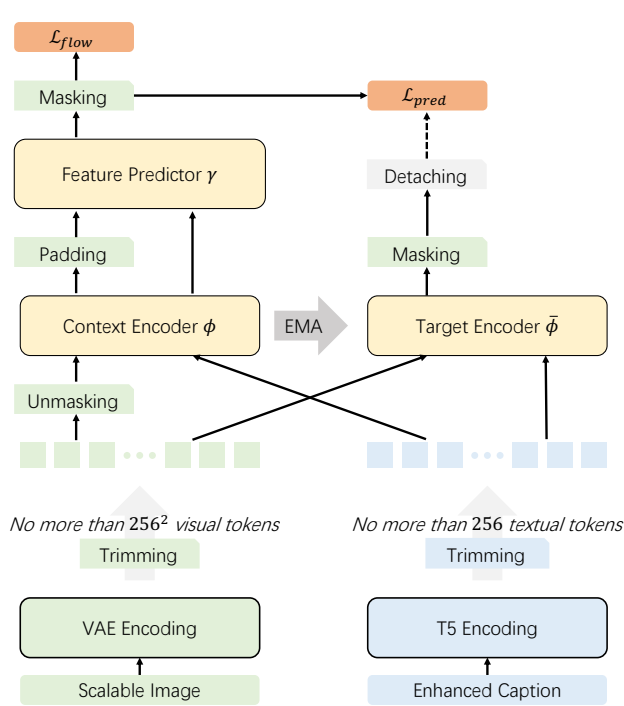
$\mathcal{L}_{flow}$

Masking

$\mathcal{L}_{pred}$

Feature Predictor $\gamma$

Detaching

Padding

Masking

Context Encoder $\phi$

EMA

Target Encoder $\bar{\phi}$

Unmasking

No more than $256^2$ visual tokens

No more than $256$ textual tokens

Trimming

Trimming

VAE Encoding

T5 Encoding

Scalable Image

Enhanced Caption